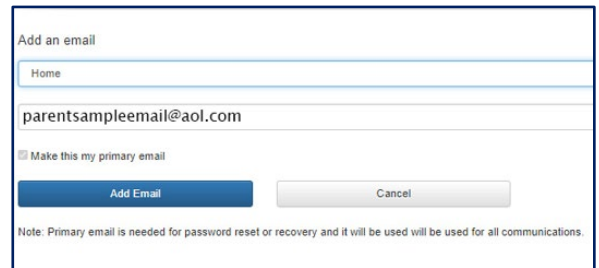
Add an email

Home

parentsampleemail@aol.com

Make this my primary email

Add Email

Cancel

Note: Primary email is needed for password reset or recovery and it will be used will be used for all communications.